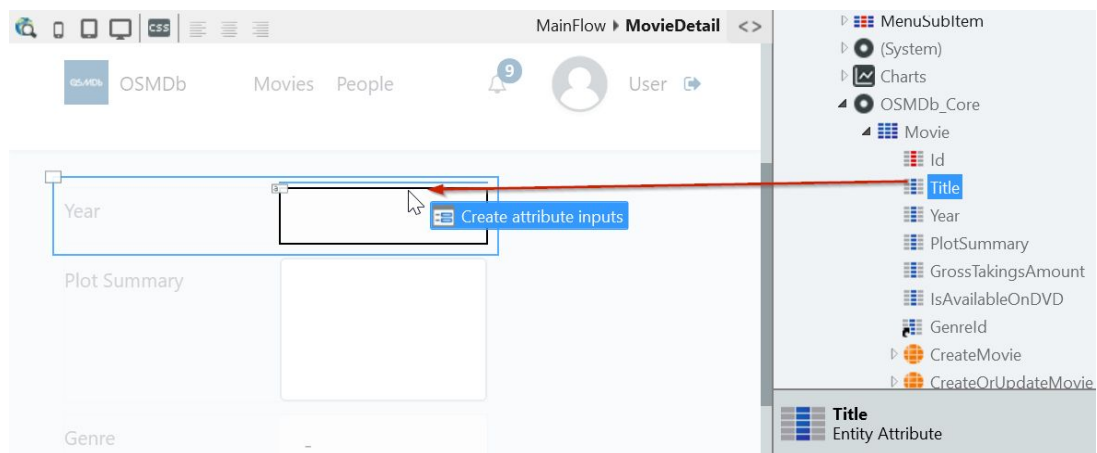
CSS

MainFlow ▸ **MovieDetail** <>

OSMDb OSMDb Movies People 9 User

Year

Create attribute inputs

Plot Summary

Genre

MenuSubItem
(System)
Charts
OSMDb_Core
Movie
Id
Title
Year
PlotSummary
GrossTakingsAmount
IsAvailableOnDVD
GenreId
CreateMovie
CreateOrUpdateMovie

**Title**
Entity Attribute